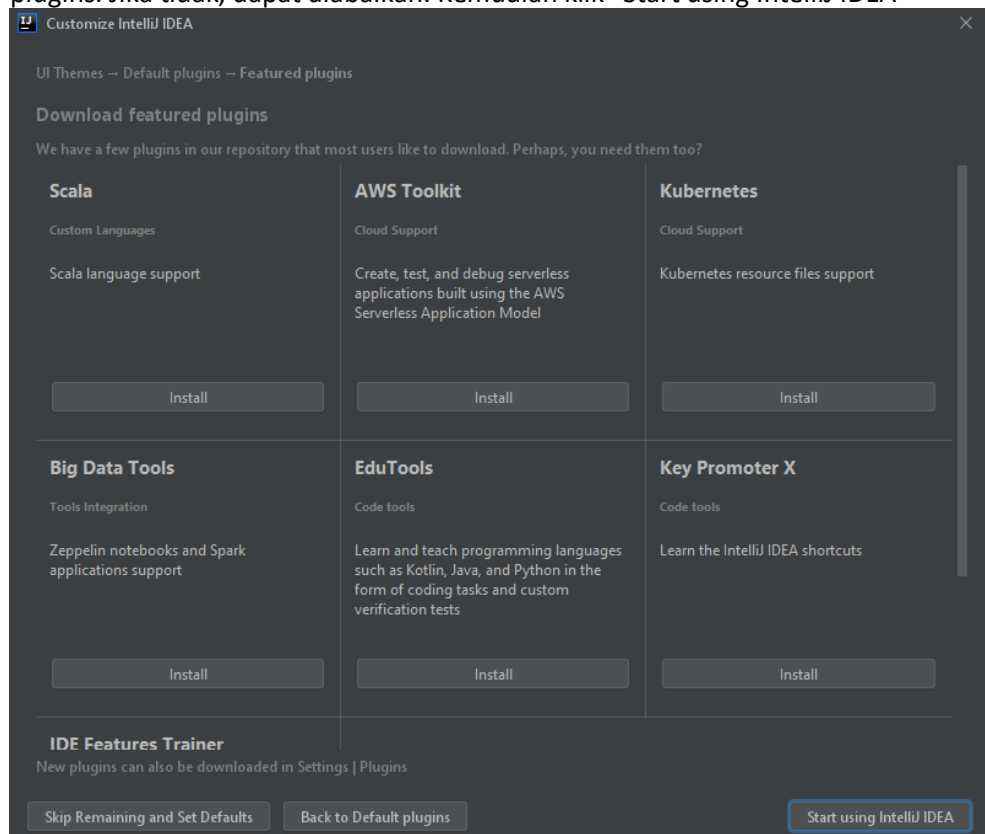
plugins. Jika tidak, dapat diabaikan. Kemudian klik "Start using IntelliJ IDEA"

Customize IntelliJ IDEA

UI Themes → Default plugins → Featured plugins

Download featured plugins

We have a few plugins in our repository that most users like to download. Perhaps, you need them too?

Scala

Custom Languages

Scala language support

Install

AWS Toolkit

Cloud Support

Create, test, and debug serverless applications built using the AWS Serverless Application Model

Install

Kubernetes

Cloud Support

Kubernetes resource files support

Install

Big Data Tools

Tools Integration

Zeppelin notebooks and Spark applications support

Install

EduTools

Code tools

Learn and teach programming languages such as Kotlin, Java, and Python in the form of coding tasks and custom verification tests

Install

Key Promoter X

Code tools

Learn the IntelliJ IDEA shortcuts

Install

IDE Features Trainer

New plugins can also be downloaded in Settings | Plugins

Skip Remaining and Set Defaults

Back to Default plugins

Start using IntelliJ IDEA